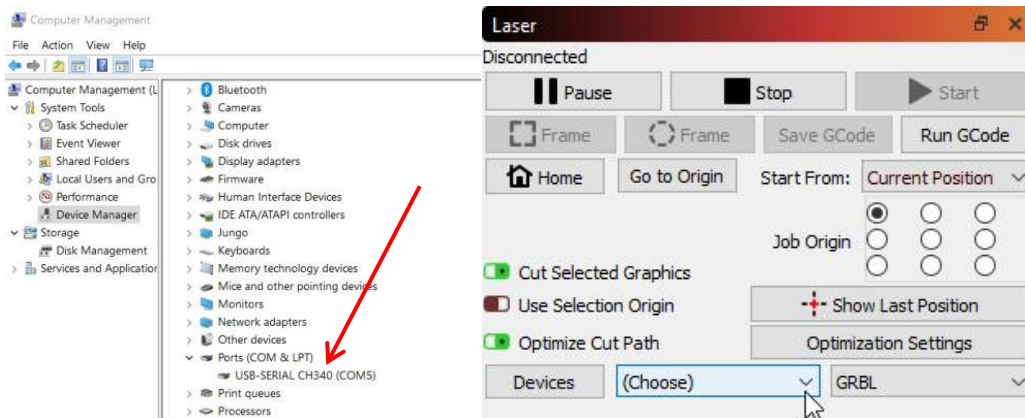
Computer Management

File Action View Help

Computer Management (L
System Tools
Task Scheduler
Event Viewer
Shared Folders
Local Users and Gro
Performance
Device Manager
Storage
Disk Management
Services and Application

Bluetooth
Cameras
Computer
Disk drives
Display adapters
Firmware
Human Interface Devices
IDE ATA/ATAPI controllers
Jungo
Keyboards
Memory technology devices
Mice and other pointing devices
Monitors
Network adapters
Other devices
Ports (COM & LPT)
USB-SERIAL CH340 (COM5)
Print queues
Processors

Laser

Disconnected

Pause
Stop
Start
Frame
Frame
Save GCode
Run GCode
Home
Go to Origin
Start From: Current Position
Job Origin
Cut Selected Graphics
Use Selection Origin
Show Last Position
Optimize Cut Path
Optimization Settings
Devices
(Choose)
GRBL